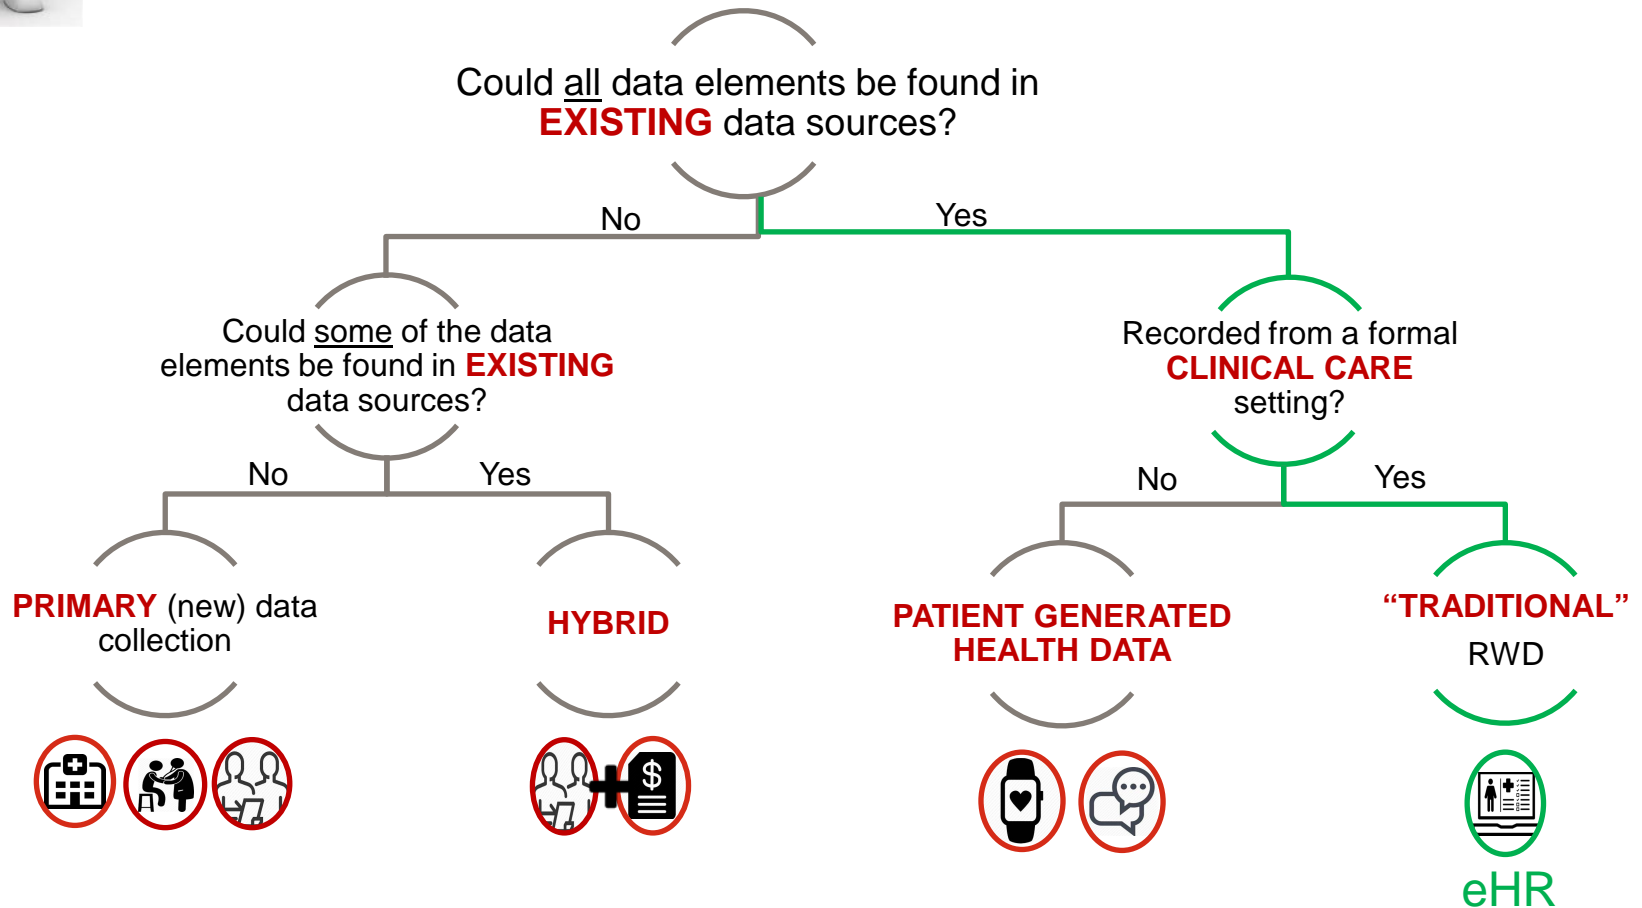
Could all data elements be found in EXISTING data sources?

No

Yes

Could some of the data elements be found in EXISTING data sources?

Recorded from a formal CLINICAL CARE setting?

No

Yes

No

Yes

PRIMARY (new) data collection

HYBRID

PATIENT GENERATED HEALTH DATA

“TRADITIONAL” RWD

$

eHR